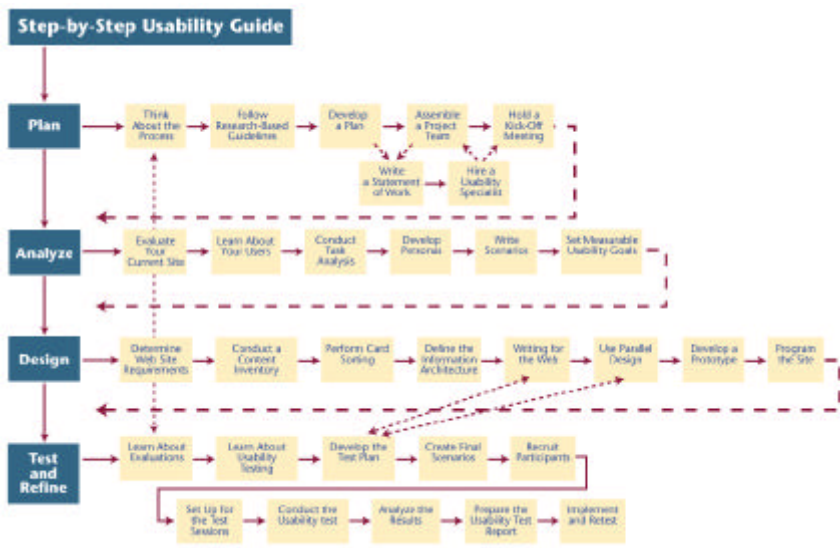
Step-by-Step Usability Guide

Plan

Think About the Process

Follow Research-Based Guidelines

Develop a Plan

Assemble a Project Team

Hold a Kick-Off Meeting

Write a Statement of Work

Hire a Usability Specialist

Analyze

Evaluate Your Current Site

Learn About Your Users

Conduct Task Analysis

Develop Personas

Write Scenarios

Set Measurable Usability Goals

Design

Determine Web Site Requirements

Conduct a Content Inventory

Perform Card Sorting

Define the Information Architecture

Writing for the Web

Use Parallel Design

Develop a Prototype

Program the Site

Test and Refine

Learn About Evaluations

Learn About Usability Testing

Develop the Test Plan

Create Final Scenarios

Recruit Participants

Set Up for the Test Sessions

Conduct the Usability test

Analyze the Results

Prepare the Usability Test Report

Implement and Retest